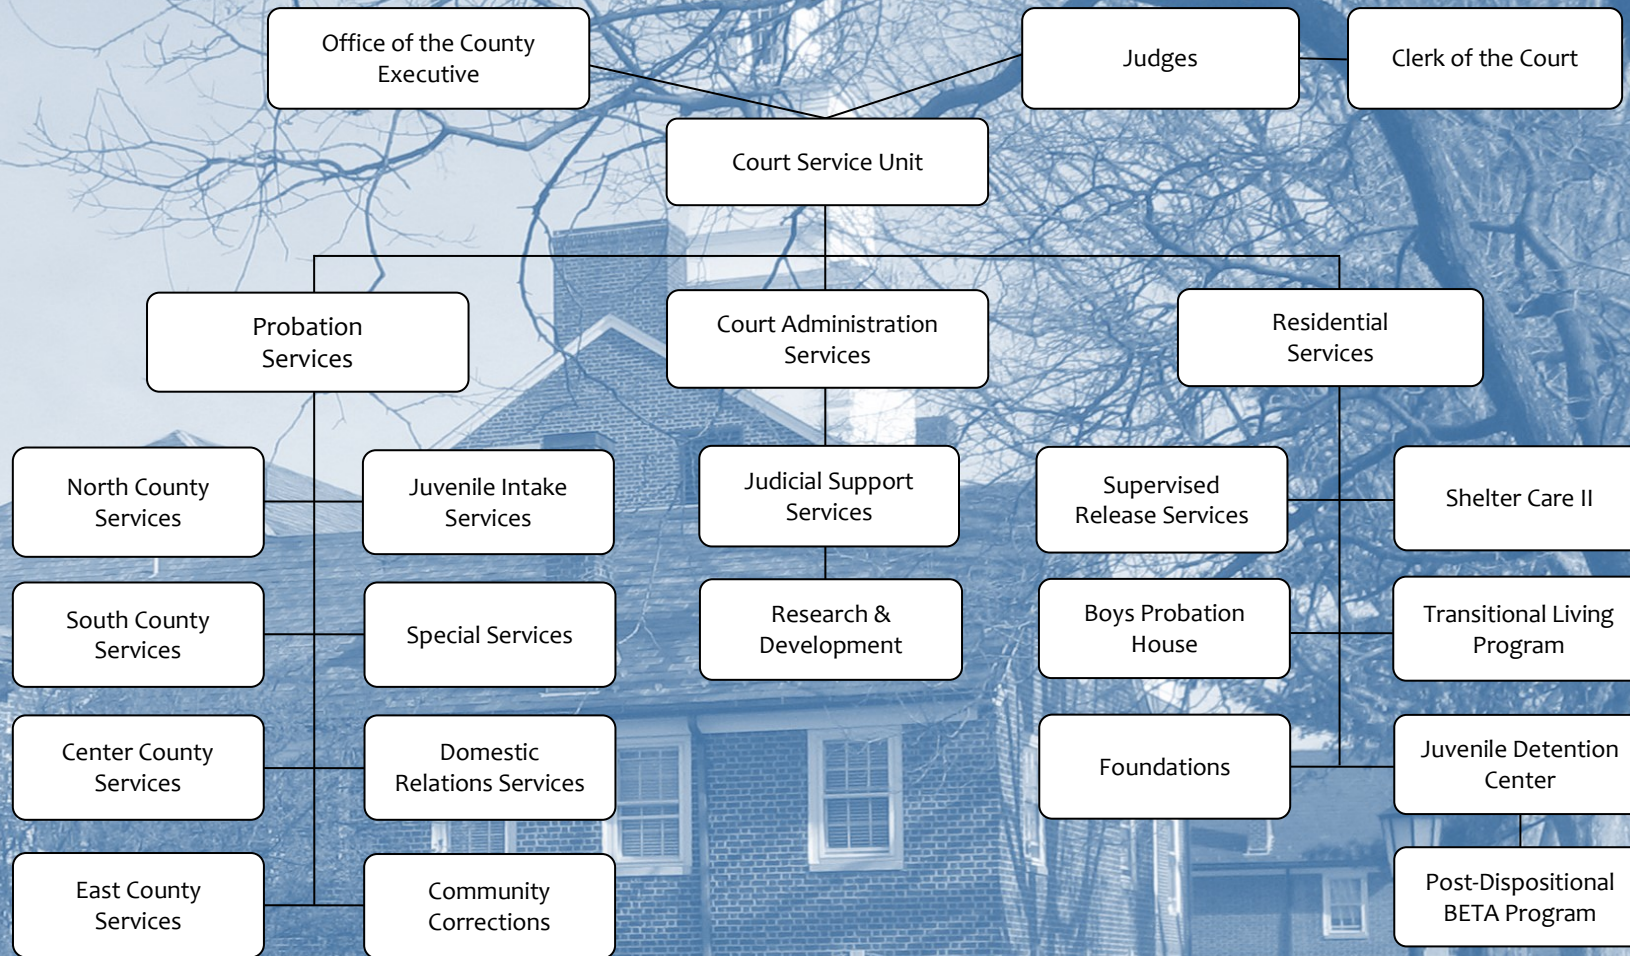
Office of the County Executive

Judges

Clerk of the Court

Court Service Unit

Probation Services

Court Administration Services

Residential Services

North County Services

Juvenile Intake Services

Judicial Support Services

Supervised Release Services

Shelter Care II

South County Services

Special Services

Research & Development

Boys Probation House

Transitional Living Program

Center County Services

Domestic Relations Services

Foundations

Juvenile Detention Center

East County Services

Community Corrections

Post-Dispositional BETA Program